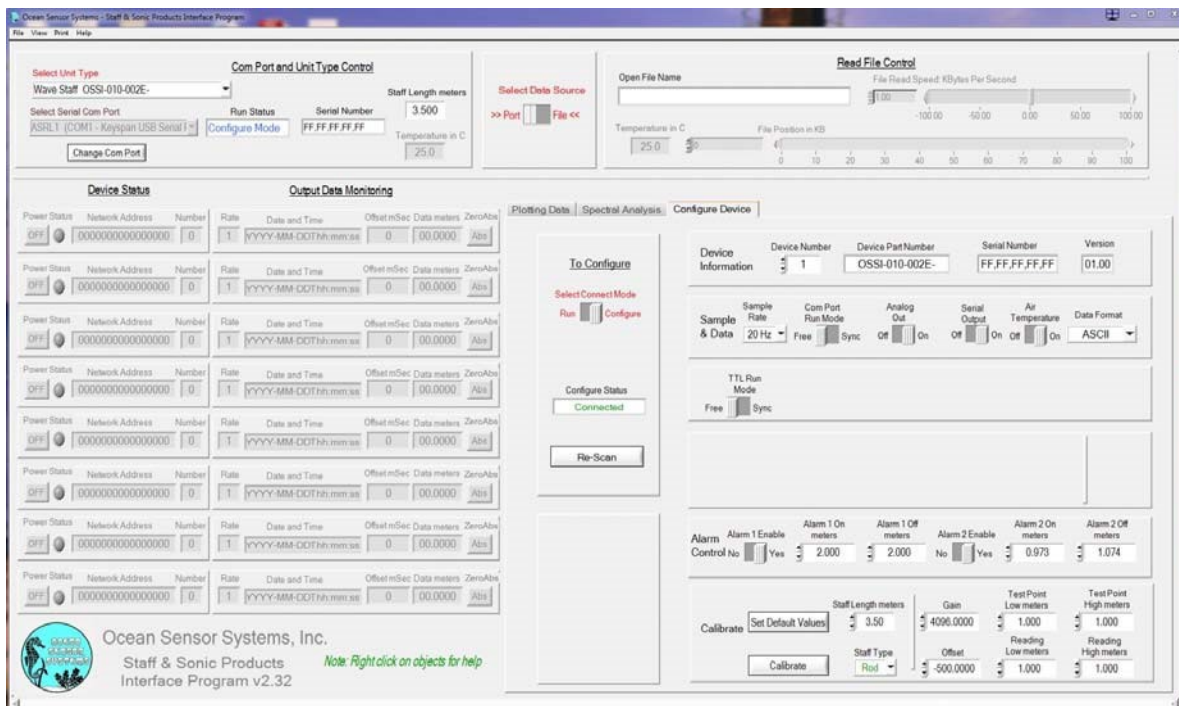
Ocean Sensor Systems - Staff & Sonic Products Interface Program

File View Print Help

Com Port and Unit Type Control

Select Unit Type
Wave Staff OSSI-010-002E-
Staff Length meters
3.500
Select Serial Com Port
ASRL1 (COM1 - Keyspan USB Serial
Run Status
Configure Mode
Serial Number
FF,FF,FF,FF,FF
Temperature in C
25.0
Change Com Port

Select Data Source
>> Port File <<

Read File Control
Open File Name
File Read Speed: KBytes Per Second
1.00
-100.00 -50.00 0.00 50.00 100.00
Temperature in C
25.0
File Position in KB
0 10 20 30 40 50 60 70 80 90 100

Device Status
Output Data Monitoring

| Power Status | Network Address | Number | Rate | Date and Time | Offset mSec | Data meters | ZeroAbs |
|---|---|---|---|---|---|---|---|
| OFF | 0000000000000000 | 0 | 1 | YYYY-MM-DDThh:mm:ss | 0 | 00.0000 | Abs |
| OFF | 0000000000000000 | 0 | 1 | YYYY-MM-DDThh:mm:ss | 0 | 00.0000 | Abs |
| OFF | 0000000000000000 | 0 | 1 | YYYY-MM-DDThh:mm:ss | 0 | 00.0000 | Abs |
| OFF | 0000000000000000 | 0 | 1 | YYYY-MM-DDThh:mm:ss | 0 | 00.0000 | Abs |
| OFF | 0000000000000000 | 0 | 1 | YYYY-MM-DDThh:mm:ss | 0 | 00.0000 | Abs |
| OFF | 0000000000000000 | 0 | 1 | YYYY-MM-DDThh:mm:ss | 0 | 00.0000 | Abs |
| OFF | 0000000000000000 | 0 | 1 | YYYY-MM-DDThh:mm:ss | 0 | 00.0000 | Abs |
| OFF | 0000000000000000 | 0 | 1 | YYYY-MM-DDThh:mm:ss | 0 | 00.0000 | Abs |

Ocean Sensor Systems, Inc.
Staff & Sonic Products
Interface Program v2.32
Note: Right click on objects for help

Plotting Data | Spectral Analysis | Configure Device

To Configure
Select Connect Mode
Run Configure
Configure Status
Connected
Re-Scan

Device Information
Device Number 1
Device Part Number OSSI-010-002E-
Serial Number FF,FF,FF,FF,FF
Version 01.00

Sample & Data
Sample Rate 20 Hz
Com Port Run Mode Free Sync
Analog Out Off On
Serial Output Off On
Air Temperature Off On
Data Format ASCII

TTL Run Mode
Free Sync

Alarm Control
Alarm 1 Enable No Yes
Alarm 1 On meters 2.000
Alarm 1 Off meters 2.000
Alarm 2 Enable No Yes
Alarm 2 On meters 0.973
Alarm 2 Off meters 1.074

Calibrate
Set Default Values
Staff Length meters 3.50
Gain 4096.0000
Test Point Low meters 1.000
Test Point High meters 1.000
Calibrate
Staff Type Rod
Offset -500.0000
Reading Low meters 1.000
Reading High meters 1.000